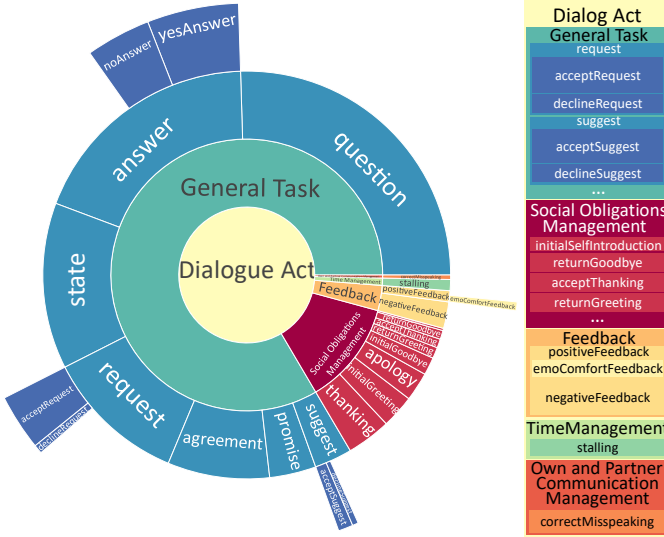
yesAnswer
noAnswer
answer
question
General Task
Dialogue Act
state
request
acceptRequest
declineRequest
agreement
promise
suggest
acceptSuggest
thanking
apology
Social Obligations Management
returnGoodbye
acceptThanking
returnGreeting
initialGoodbye
initialGreeting
Feedback
positiveFeedback
negativeFeedback
emoComfortFeedback
Time Management
stalling
correctMisspeaking

Dialog Act
General Task
request
acceptRequest
declineRequest
suggest
acceptSuggest
declineSuggest
...
Social Obligations Management
initialSelfIntroduction
returnGoodbye
acceptThanking
returnGreeting
...
Feedback
positiveFeedback
emoComfortFeedback
negativeFeedback
TimeManagement
stalling
Own and Partner Communication Management
correctMisspeaking